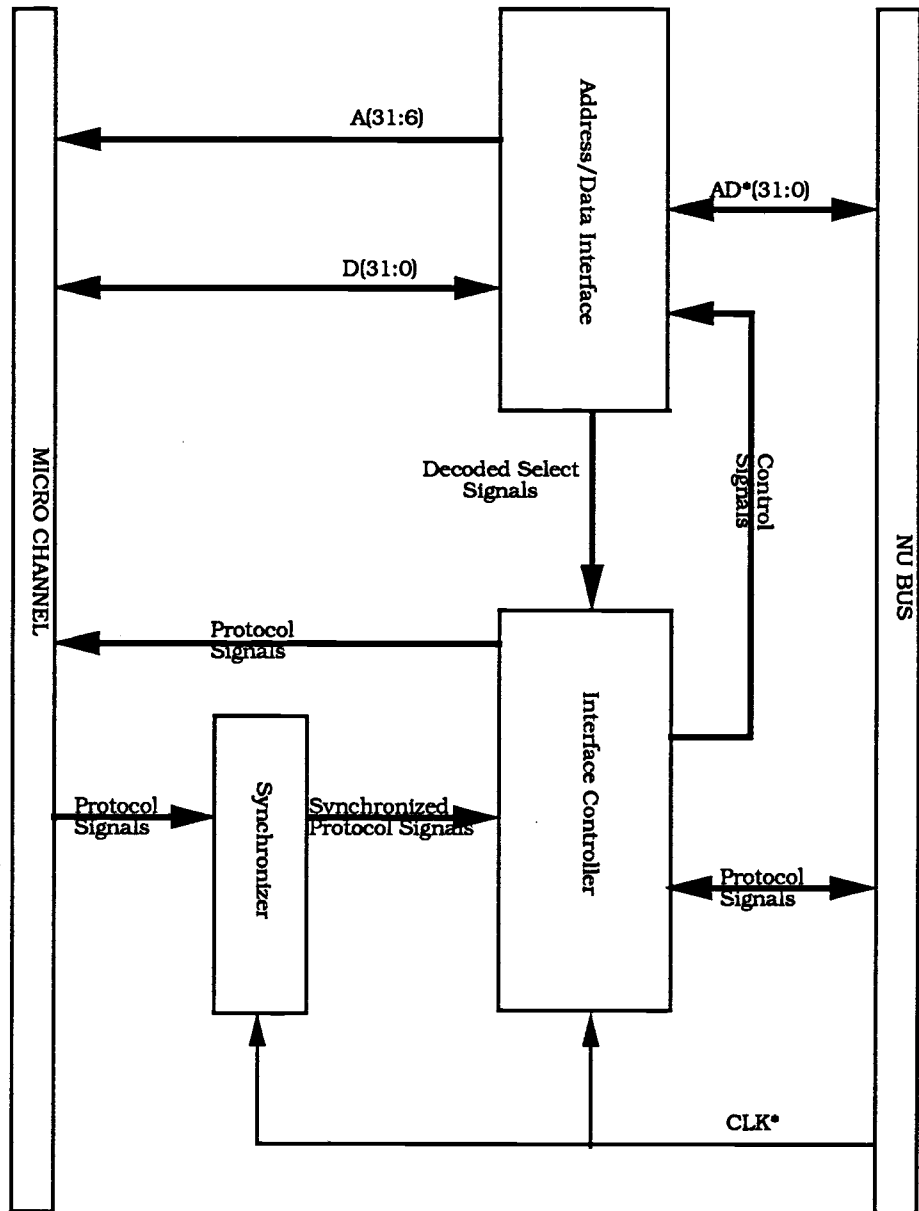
MICRO CHANNEL

A(31:6)

D(31:0)

Address/Data Interface

AD*(31:0)

NU BUS

Decoded Select Signals

Control Signals

Protocol Signals

Interface Controller

Synchronizer

Protocol Signals

Synchronized Protocol Signals

Protocol Signals

CLK*